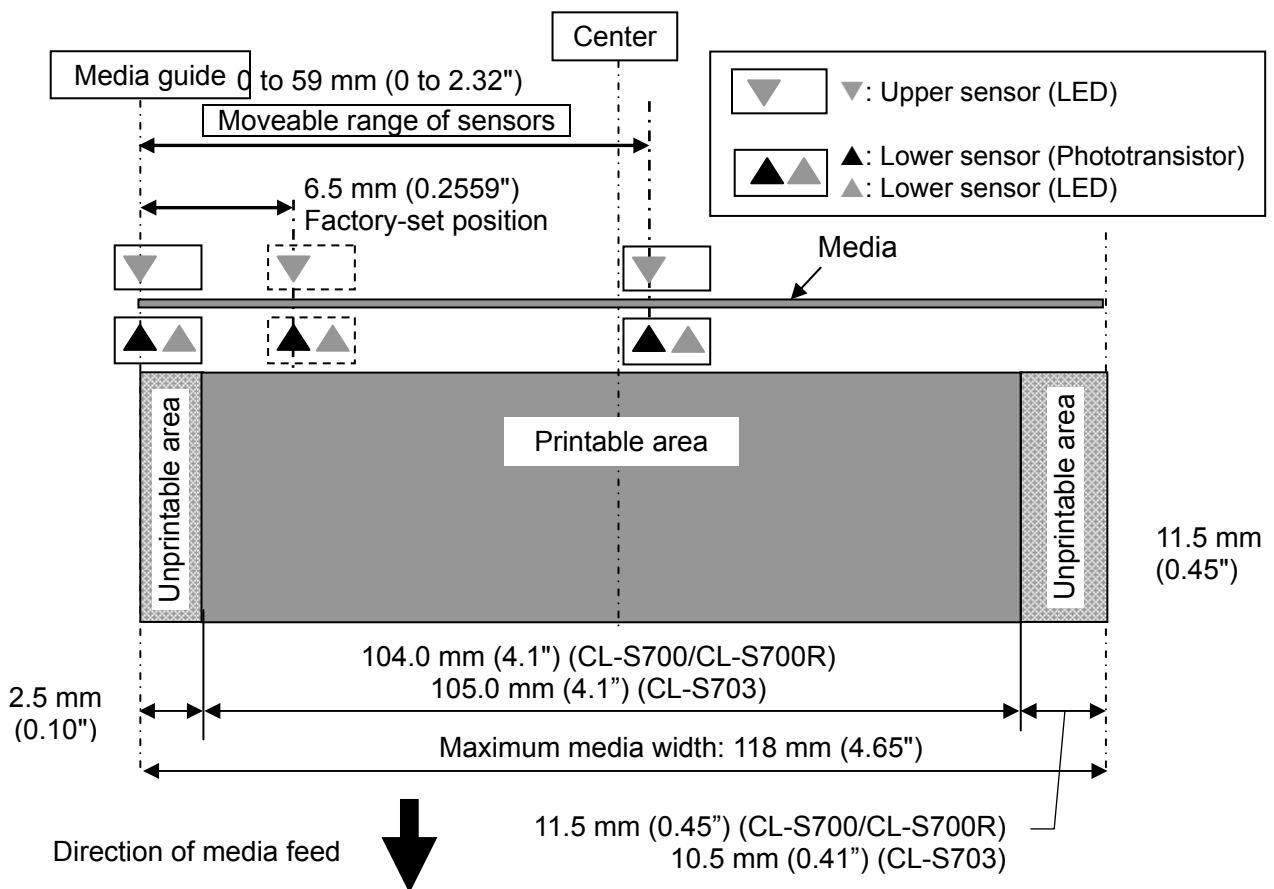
Center

Media guide 0 to 59 mm (0 to 2.32")

Moveable range of sensors

6.5 mm (0.2559")
Factory-set position

▼: Upper sensor (LED)

▲: Lower sensor (Phototransistor)
▲: Lower sensor (LED)

Media

Unprintable area

Printable area

Unprintable area

11.5 mm (0.45")

104.0 mm (4.1") (CL-S700/CL-S700R)
105.0 mm (4.1") (CL-S703)

2.5 mm (0.10")

Maximum media width: 118 mm (4.65")

11.5 mm (0.45") (CL-S700/CL-S700R)
10.5 mm (0.41") (CL-S703)

Direction of media feed